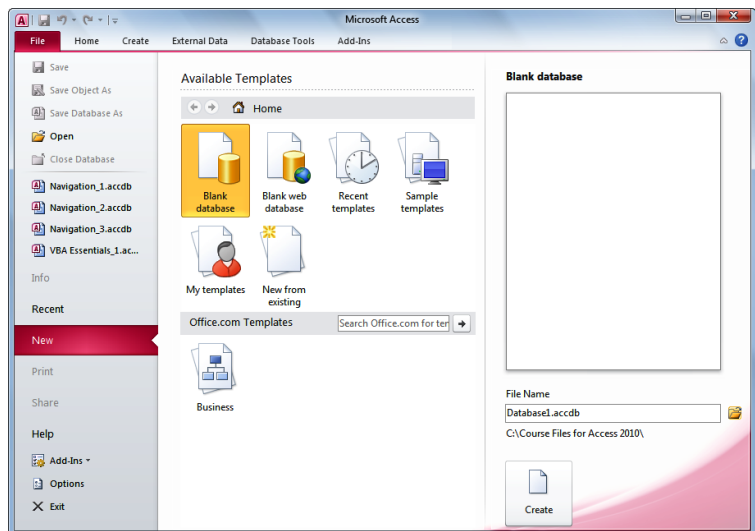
Microsoft Access

File
Home
Create
External Data
Database Tools
Add-Ins

Save
Save Object As
Save Database As
Open
Close Database
Navigation_1.accdb
Navigation_2.accdb
Navigation_3.accdb
VBA Essentials_1.ac...
Info
Recent
New
Print
Share
Help
Add-Ins
Options
Exit

Available Templates
Home
Blank database
Blank web database
Recent templates
Sample templates
My templates
New from existing
Office.com Templates
Search Office.com for ter
Business

Blank database
File Name
Database1.accdb
C:\Course Files for Access 2010\
Create